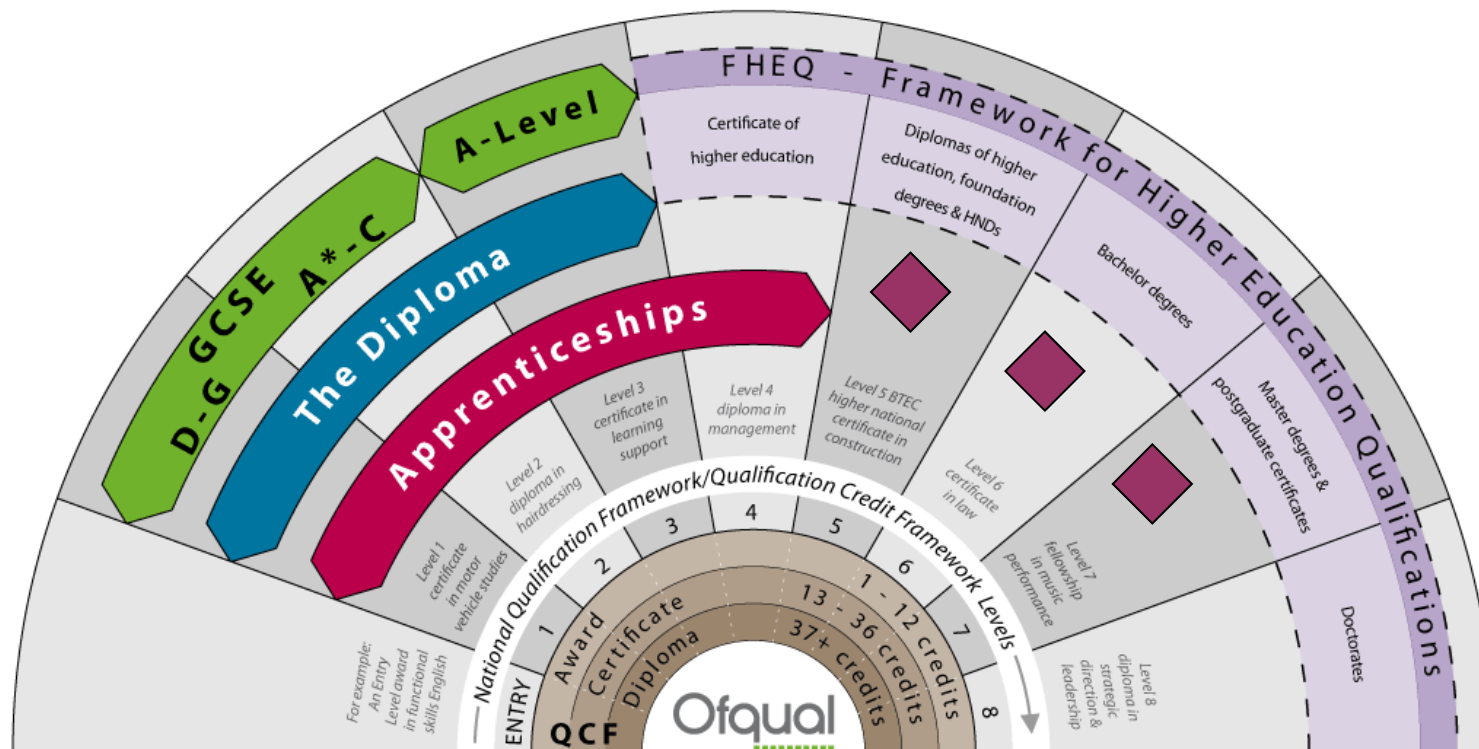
D-G GCSE A*-C

A-Level

The Diploma

Apprenticeships

FHEQ - Framework for Higher Education Qualifications

Certificate of higher education

Diplomas of higher education, foundation degrees & HNDs

Bachelor degrees

Master degrees & postgraduate certificates

Doctorates

For example: An Entry Level award in functional skills English

Level 1 certificate in motor vehicle studies

Level 2 diploma in hairdressing

Level 3 certificate in learning support

Level 4 diploma in management

Level 5 BTEC higher national certificate in construction

Level 6 certificate in law

Level 7 fellowship in music performance

Level 8 diploma in strategic direction & leadership

National Qualification Framework/Qualification Credit Framework Levels

ENTRY

1

2

3

4

5

6

7

8

Award

Certificate

Diploma

1 - 12 credits

13 - 36 credits

37+ credits

QCF

Ofqual